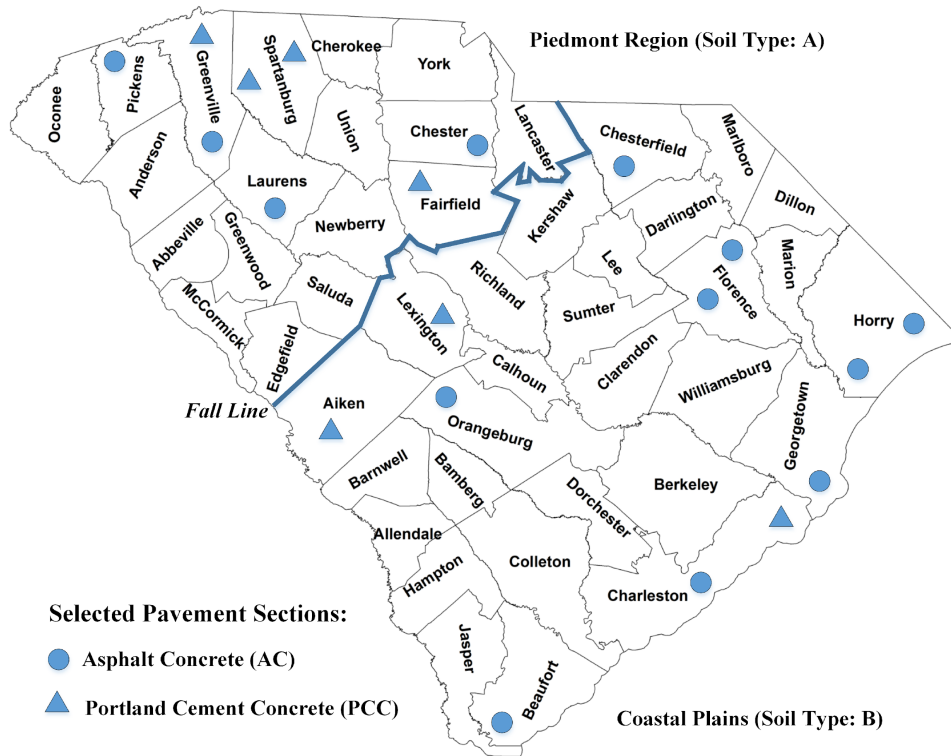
Piedmont Region (Soil Type: A)

Oconee
Pickens
Greenville
Spartanburg
Cherokee
York
Anderson
Union
Chester
Lancaster
Chesterfield
Marlboro
Laurens
Fairfield
Kershaw
Darlington
Dillon
Abbeville
Greenwood
Newberry
Lee
Marion
Richland
Florence
McCormick
Saluda
Lexington
Sumter
Horry
Edgefield
Calhoun
Clarendon
Williamsburg
Fall Line
Aiken
Orangeburg
Georgetown
Barnwell
Bamberg
Dorchester
Berkeley
Allendale
Hampton
Colleton
Charleston
Jasper
Beaufort

Selected Pavement Sections:
Asphalt Concrete (AC)
Portland Cement Concrete (PCC)

Coastal Plains (Soil Type: B)